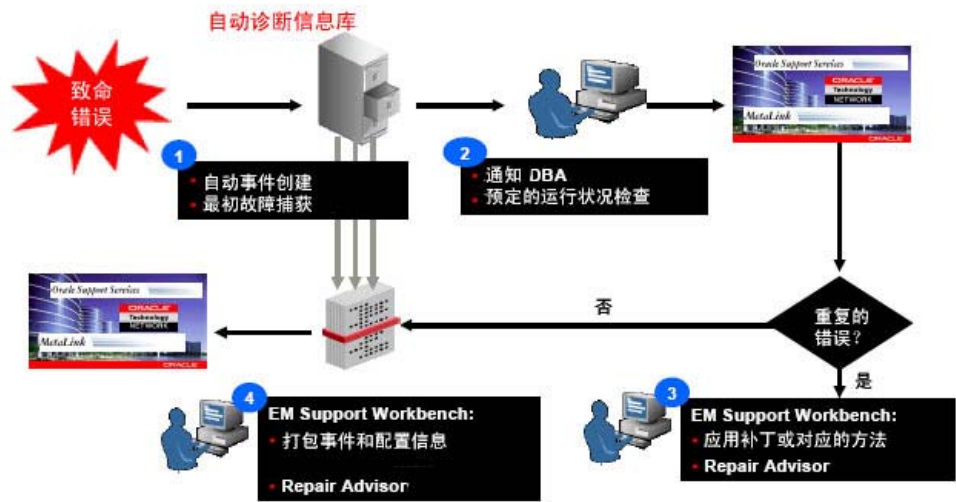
自动诊断信息库

致命错误

1
自动事件创建
最初故障捕获

2
通知 DBA
预定的运行状况检查

Oracle Support Services
ORACLE
Technology
NETWORK
MetaLink
ORACLE

重复的错误？

否

是

Oracle Support Services
ORACLE
Technology
NETWORK
MetaLink
ORACLE

4
EM Support Workbench:
打包事件和配置信息
Repair Advisor

3
EM Support Workbench:
应用补丁或对应的方法
Repair Advisor